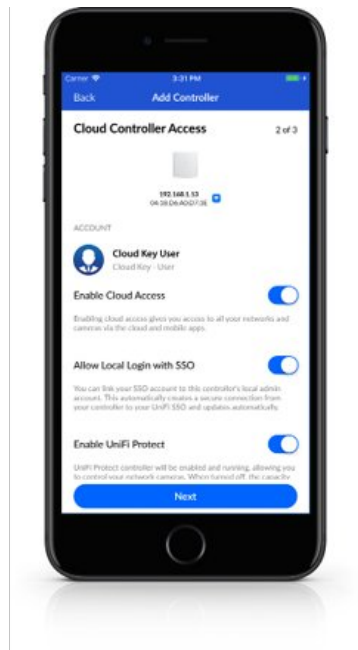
Carrier
3:31 PM
Back
Add Controller
Cloud Controller Access
2 of 3
192.168.1.13
04:18:D6:A0:D7:3E
ACCOUNT
Cloud Key User
Cloud Key · User
Enable Cloud Access
Enabling cloud access gives you access to all your networks and cameras via the cloud and mobile apps.
Allow Local Login with SSO
You can link your SSO account to this controller's local admin account. This automatically creates a secure connection from your controller to your UniFi SSO and updates automatically.
Enable UniFi Protect
UniFi Protect controller will be enabled and running, allowing you to control your network cameras. When turned off, the capacity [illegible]
Next